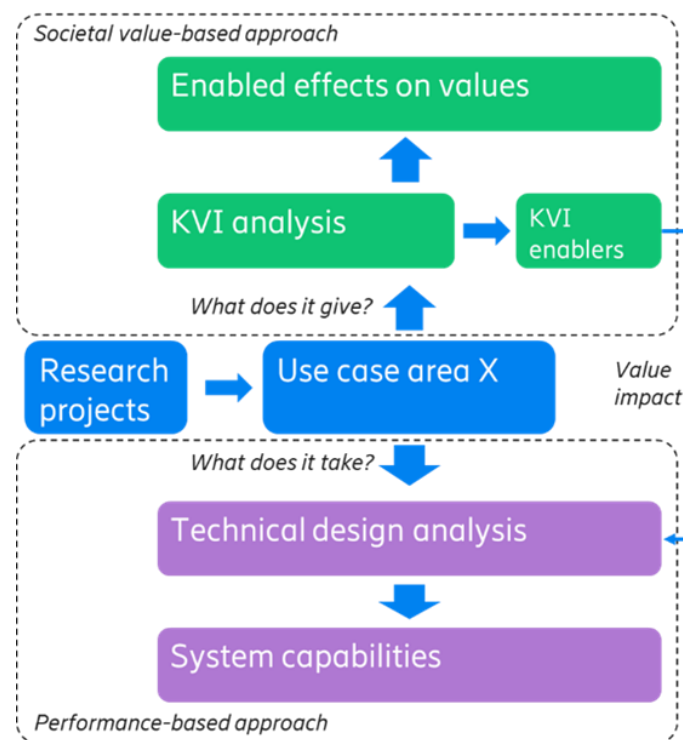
Societal value-based approach

Enabled effects on values

KVI analysis

KVI enablers

What does it give?

Research projects

Use case area X

Value impact

What does it take?

Technical design analysis

System capabilities

Performance-based approach